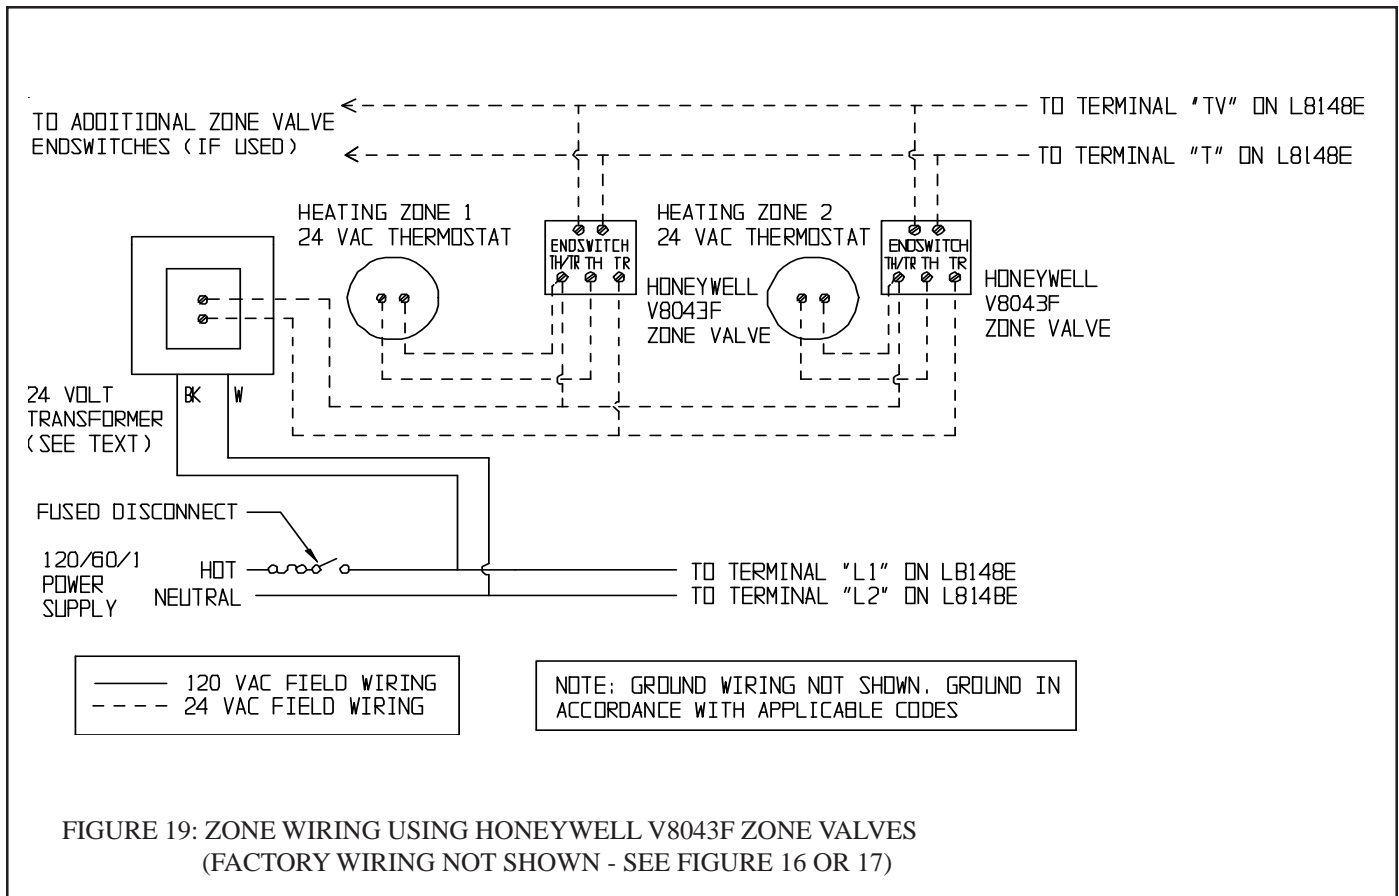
TO ADDITIONAL ZONE VALVE ENDSWITCHES (IF USED)

TO TERMINAL "TV" ON L8148E

TO TERMINAL "T" ON L8148E

HEATING ZONE 1
24 VAC THERMOSTAT

ENDSWITCH
TH/TR TH TR

HONEYWELL
V8043F
ZONE VALVE

HEATING ZONE 2
24 VAC THERMOSTAT

ENDSWITCH
TH/TR TH TR

HONEYWELL
V8043F
ZONE VALVE

24 VOLT TRANSFORMER (SEE TEXT)

BK W

FUSED DISCONNECT

120/60/1 POWER SUPPLY

HOT

NEUTRAL

TO TERMINAL "L1" ON L8148E

TO TERMINAL "L2" ON L8148E

120 VAC FIELD WIRING
24 VAC FIELD WIRING

NOTE: GROUND WIRING NOT SHOWN. GROUND IN ACCORDANCE WITH APPLICABLE CODES

FIGURE 19: ZONE WIRING USING HONEYWELL V8043F ZONE VALVES
(FACTORY WIRING NOT SHOWN - SEE FIGURE 16 OR 17)